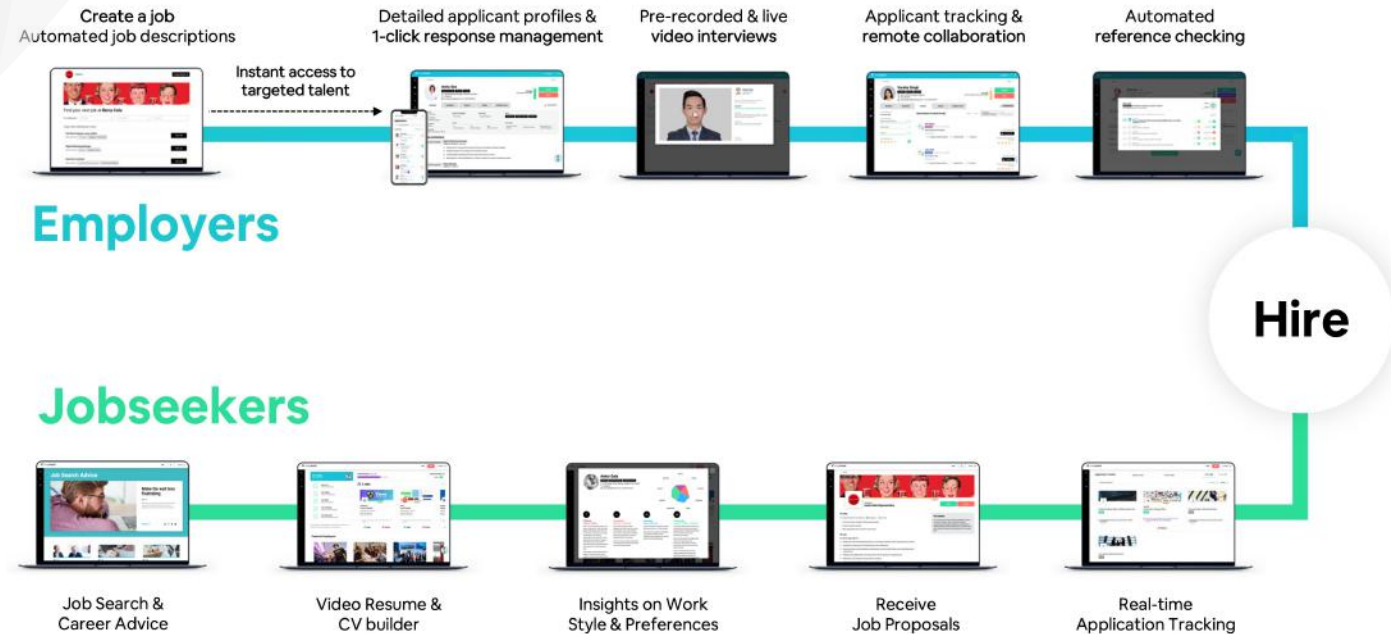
Create a job
Automated job descriptions

Instant access to targeted talent

Detailed applicant profiles &
1-click response management

Pre-recorded & live
video interviews

Applicant tracking &
remote collaboration

Automated
reference checking

Employers

Hire

Jobseekers

Job Search Advice

Job Search &
Career Advice

Video Resume &
CV builder

Insights on Work
Style & Preferences

Receive
Job Proposals

Real-time
Application Tracking